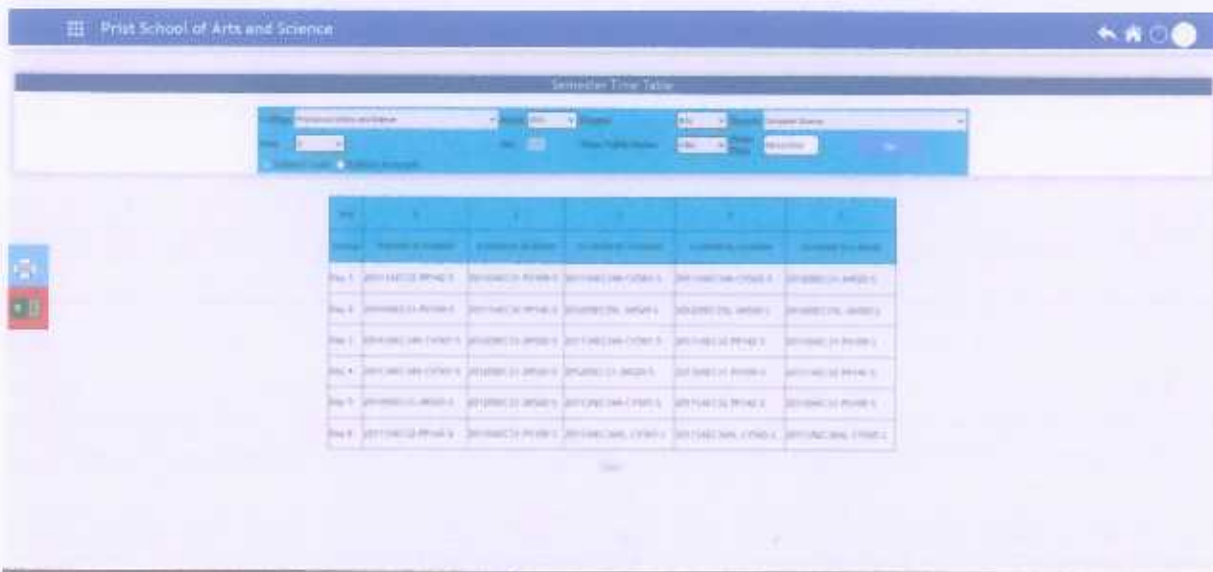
Prist School of Arts and Science

Semester Time Table

College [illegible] Batch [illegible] Degree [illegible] Branch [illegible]

Sem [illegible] Sec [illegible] Time Table Name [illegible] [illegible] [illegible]

| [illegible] | 1 | 2 | 3 | 4 | 5 |
|---|---|---|---|---|---|
| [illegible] | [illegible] | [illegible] | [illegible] | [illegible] | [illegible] |
| Day 1 | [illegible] | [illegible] | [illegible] | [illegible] | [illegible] |
| Day 2 | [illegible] | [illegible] | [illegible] | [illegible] | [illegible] |
| Day 3 | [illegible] | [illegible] | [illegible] | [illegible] | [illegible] |
| Day 4 | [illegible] | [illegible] | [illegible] | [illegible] | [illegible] |
| Day 5 | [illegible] | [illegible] | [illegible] | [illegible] | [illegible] |
| Day 6 | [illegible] | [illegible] | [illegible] | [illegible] | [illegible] |

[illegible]